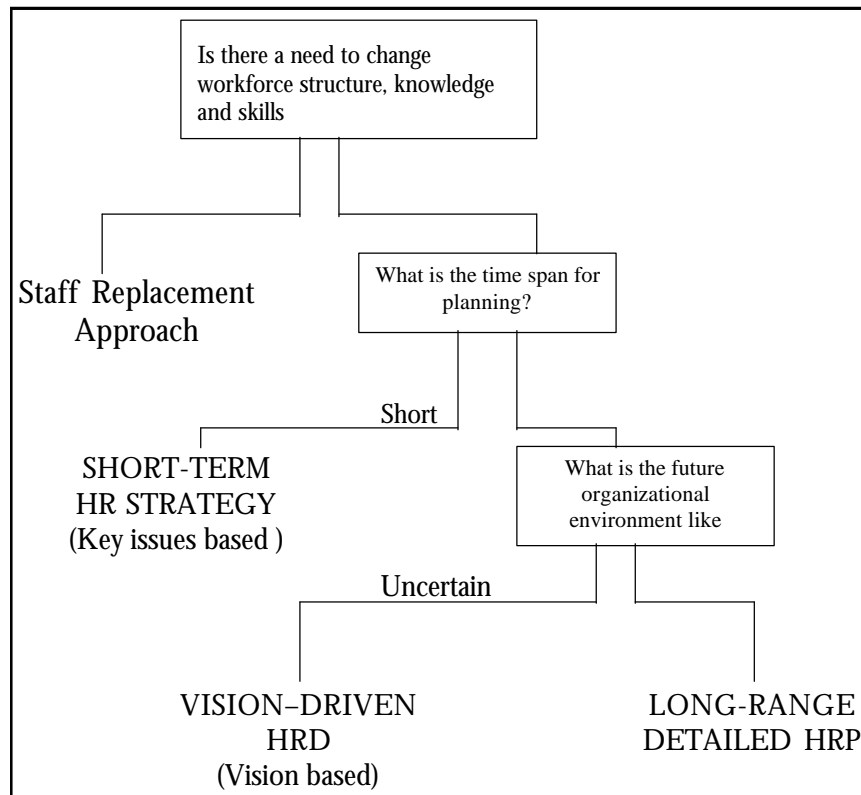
Is there a need to change workforce structure, knowledge and skills

Staff Replacement Approach

What is the time span for planning?

Short

SHORT-TERM HR STRATEGY (Key issues based )

What is the future organizational environment like

Uncertain

VISION–DRIVEN HRD (Vision based)

LONG-RANGE DETAILED HRP